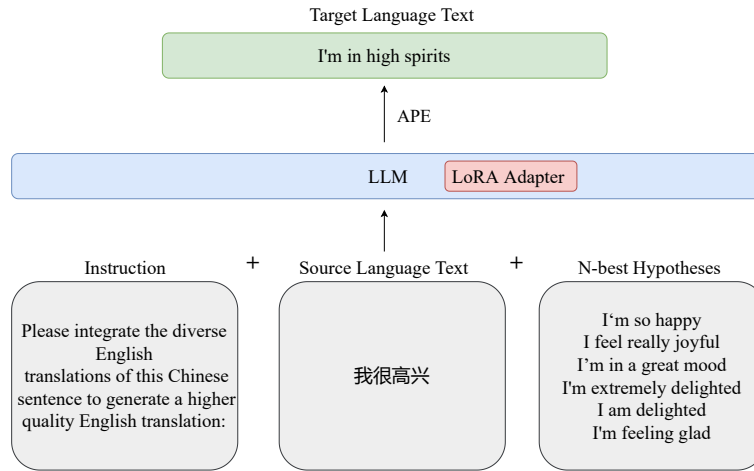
Target Language Text

I'm in high spirits

APE

LLM

LoRA Adapter

Instruction

+

Source Language Text

+

N-best Hypotheses

Please integrate the diverse English translations of this Chinese sentence to generate a higher quality English translation:

我很高兴

I‘m so happy
I feel really joyful
I’m in a great mood
I'm extremely delighted
I am delighted
I'm feeling glad